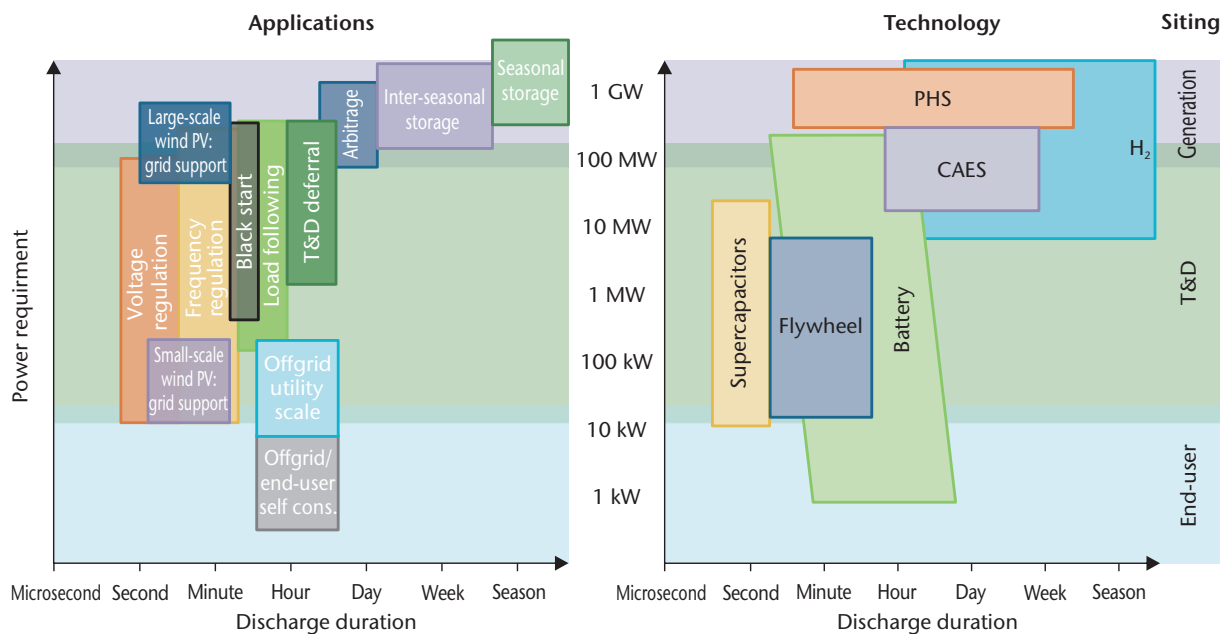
Applications

Power requirment

Large-scale wind PV: grid support

Voltage regulation

Frequency regulation

Black start

Load following

T&D deferral

Arbitrage

Inter-seasonal storage

Seasonal storage

Small-scale wind PV: grid support

Offgrid utility scale

Offgrid/ end-user self cons.

Microsecond Second Minute Hour Day Week Season

Discharge duration

Technology

Siting

1 GW

100 MW

10 MW

1 MW

100 kW

10 kW

1 kW

PHS

CAES

$H_2$

Supercapacitors

Flywheel

Battery

Generation

T&D

End-user

Microsecond Second Minute Hour Day Week Season

Discharge duration